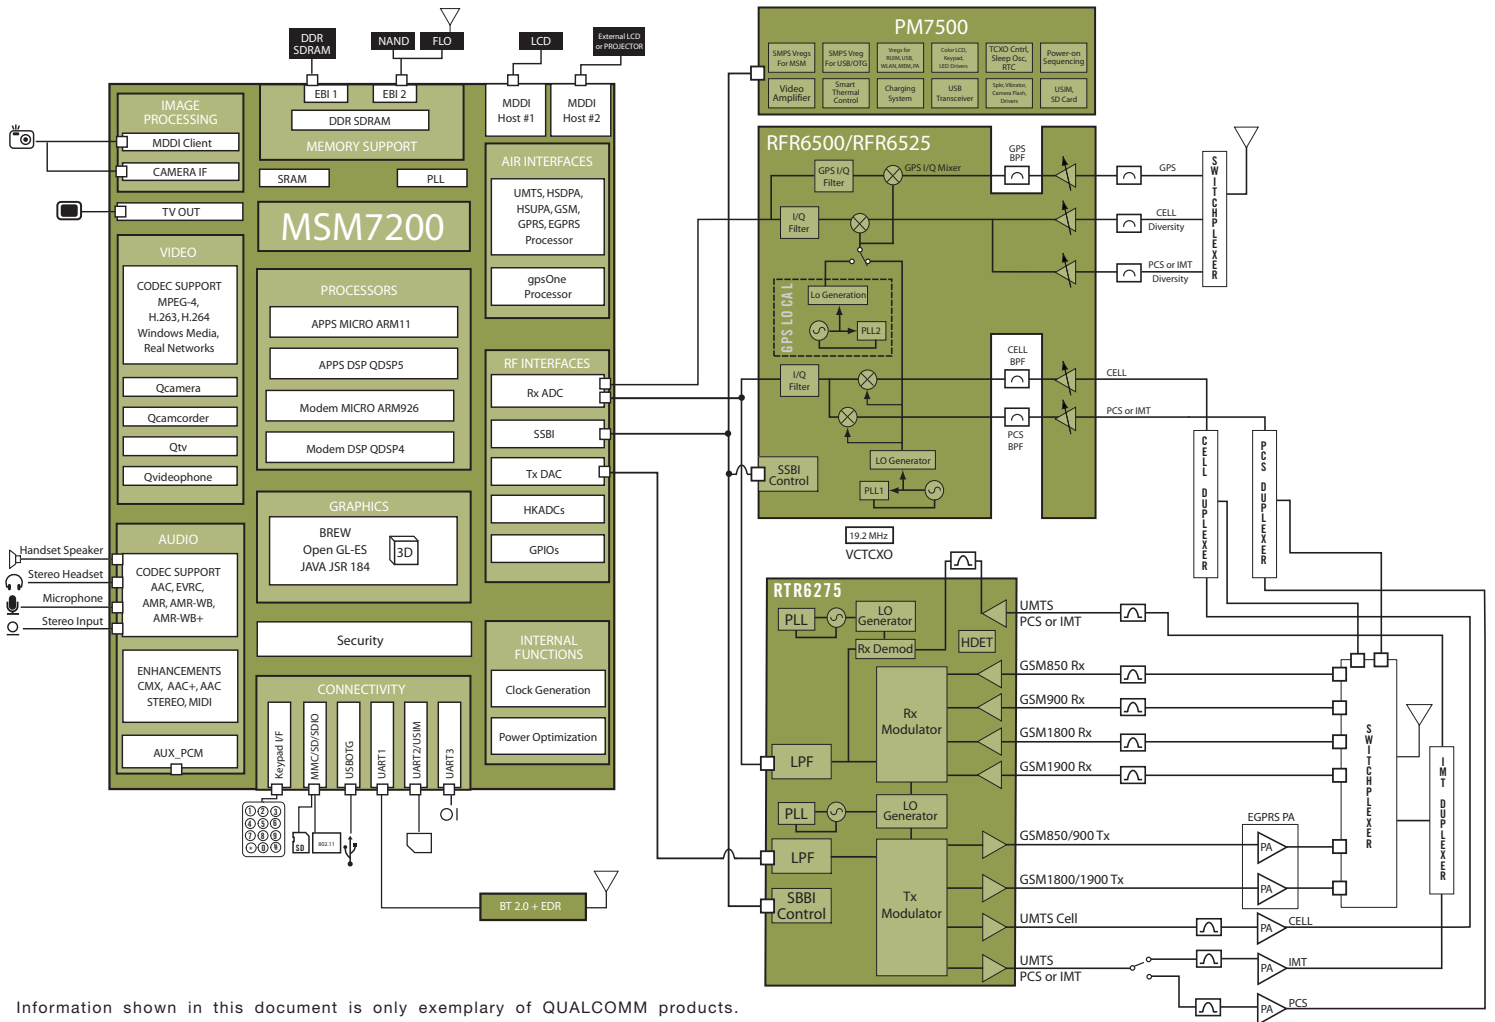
DDR SDRAM
NAND
FLO
LCD
External LCD or PROJECTOR
EBI 1
EBI 2
DDR SDRAM
MEMORY SUPPORT
MDDI Host #1
MDDI Host #2
IMAGE PROCESSING
MDDI Client
CAMERA IF
TV OUT
SRAM
PLL
MSM7200
AIR INTERFACES
UMTS, HSDPA, HSUPA, GSM, GPRS, EGPRS Processor
gpsOne Processor
VIDEO
CODEC SUPPORT MPEG-4, H.263, H.264 Windows Media, Real Networks
Qcamera
Qcamcorder
Qtv
Qvideophone
PROCESSORS
APPS MICRO ARM11
APPS DSP QDSP5
Modem MICRO ARM926
Modem DSP QDSP4
RF INTERFACES
Rx ADC
SSBI
Tx DAC
HKADCs
GPIOs
GRAPHICS
BREW
Open GL-ES
JAVA JSR 184
3D
AUDIO
Handset Speaker
Stereo Headset
Microphone
Stereo Input
CODEC SUPPORT AAC, EVRC, AMR, AMR-WB, AMR-WB+
ENHANCEMENTS CMX, AAC+, AAC STEREO, MIDI
AUX_PCM
Security
INTERNAL FUNCTIONS
Clock Generation
Power Optimization
CONNECTIVITY
Keypad I/F
MMC/SD/SDIO
USBOTG
UART1
UART2/USIM
UART3
SD
802.11
BT 2.0 + EDR
PM7500
SMPS Vregs For MSM
SMPS Vreg For USB/OTG
Vregs for RUIM, USB, WLAN, MDM, PA
Color LCD, Keypad, LED Drivers
TCXO Cntrl, Sleep Osc, RTC
Power-on Sequencing
Video Amplifier
Smart Thermal Control
Charging System
USB Transceiver
Sple, Vibrator, Camera Flash, Drivers
USIM, SD Card
RFR6500/RFR6525
GPS I/Q Filter
GPS I/Q Mixer
GPS BPF
GPS
I/Q Filter
CELL Diversity
PCS or IMT Diversity
SWITCHPLEXER
GPS LO CAL
Lo Generation
PLL2
CELL BPF
I/Q Filter
CELL
PCS or IMT
PCS BPF
SSBI Control
LO Generator
PLL1
19.2 MHz
VCTCXO
CELL DUPLEXER
PCS DUPLEXER
RTR6275
PLL
LO Generator
HDET
Rx Demod
UMTS
PCS or IMT
GSM850 Rx
Rx Modulator
GSM900 Rx
GSM1800 Rx
LPF
GSM1900 Rx
SWITCHPLEXER
PLL
LO Generator
EGPRS PA
GSM850/900 Tx
PA
LPF
GSM1800/1900 Tx
PA
SBBI Control
Tx Modulator
UMTS Cell
PA
CELL
IMT DUPLEXER
UMTS
PCS or IMT
PA
IMT
PA
PCS
Information shown in this document is only exemplary of QUALCOMM products.